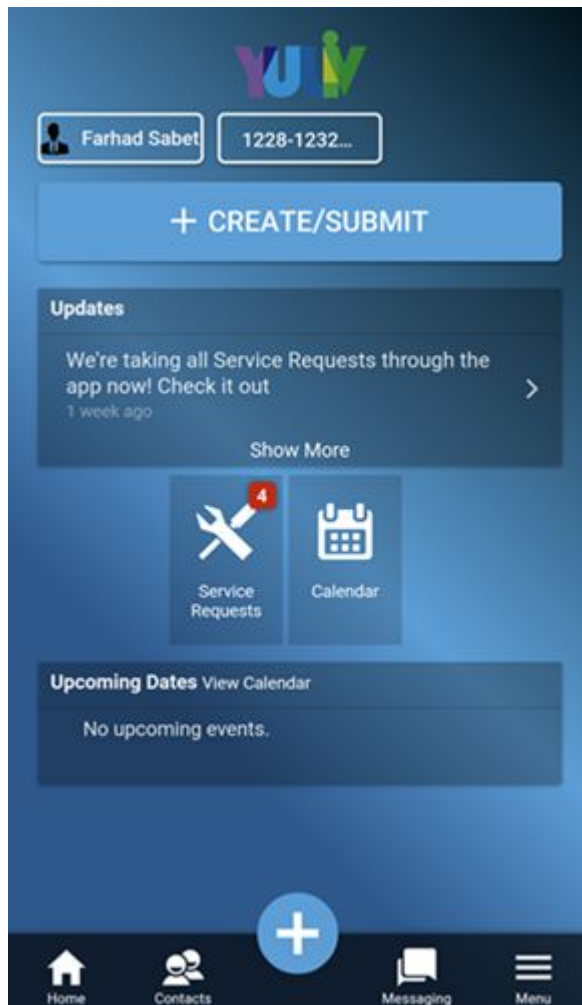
YULIV

Farhad Sabet

1228-1232...

+ CREATE/SUBMIT

Updates

We're taking all Service Requests through the app now! Check it out
1 week ago

Show More

4
Service Requests

Calendar

Upcoming Dates View Calendar

No upcoming events.

Home
Contacts
Messaging
Menu